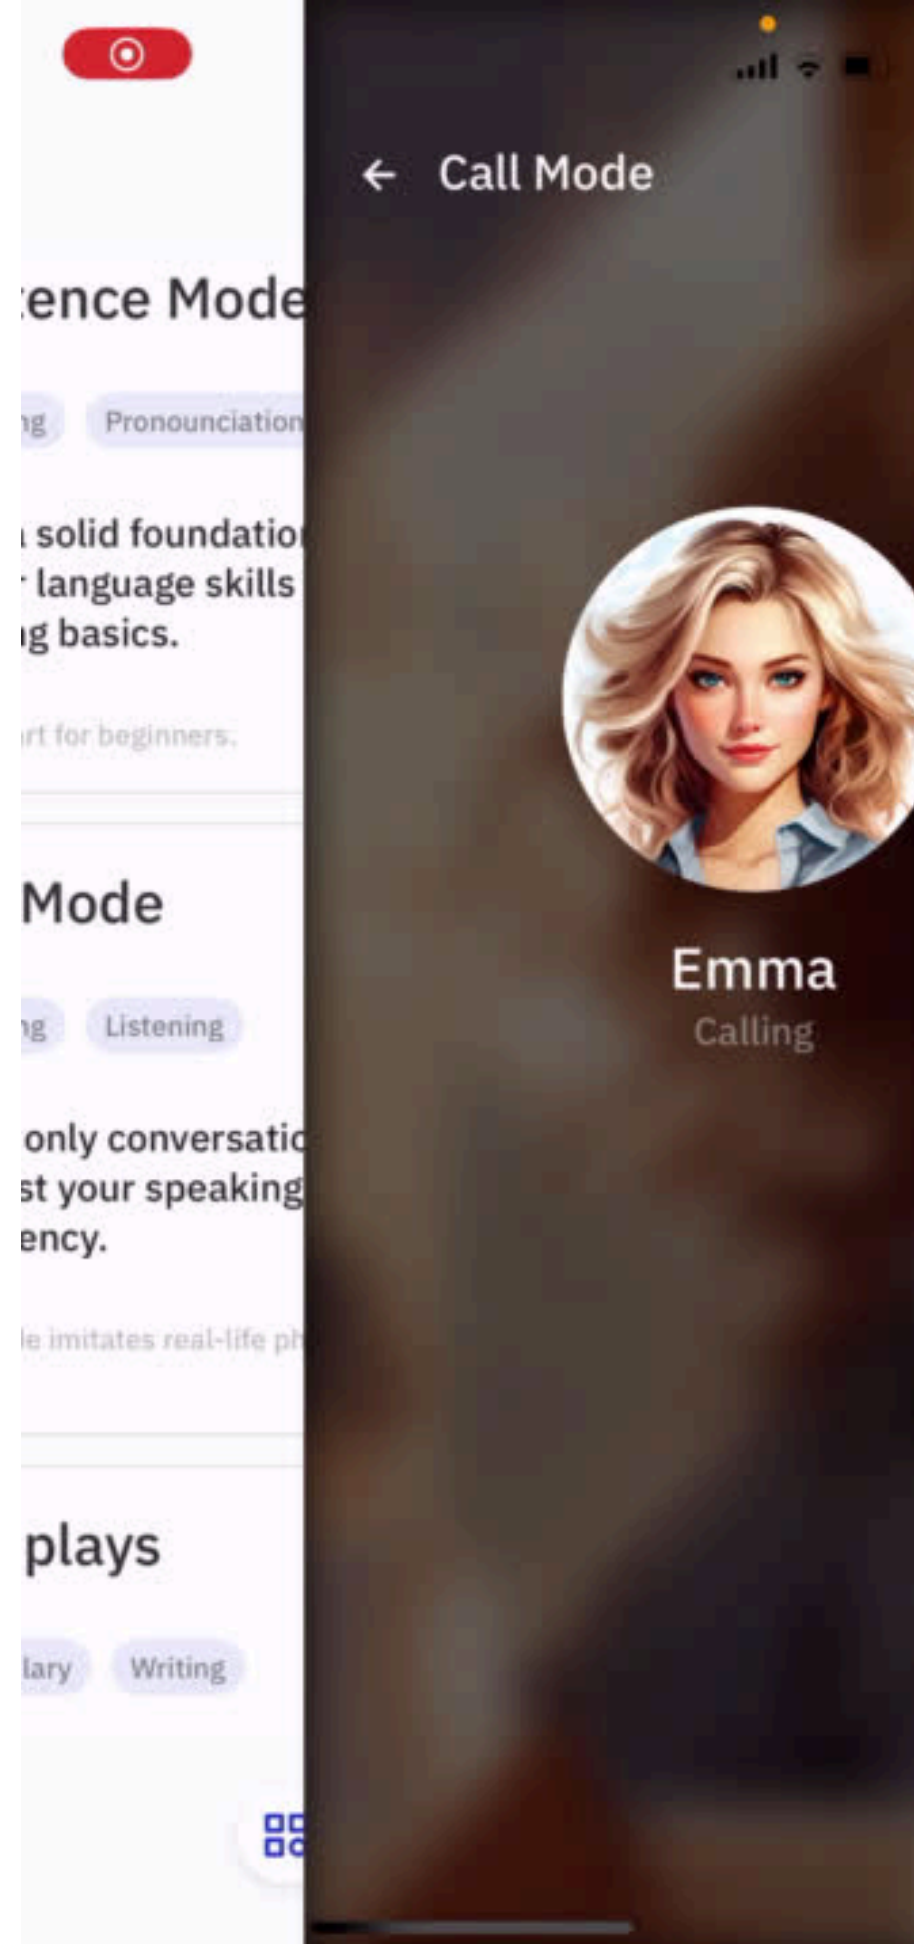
:ence Mode

ng Pronounciation

solid foundation
language skills
g basics.

rt for beginners.

Mode

ng Listening

only conversatio
st your speaking
ency.

le imitates real-life ph

plays

lary Writing

← Call Mode

Emma
Calling